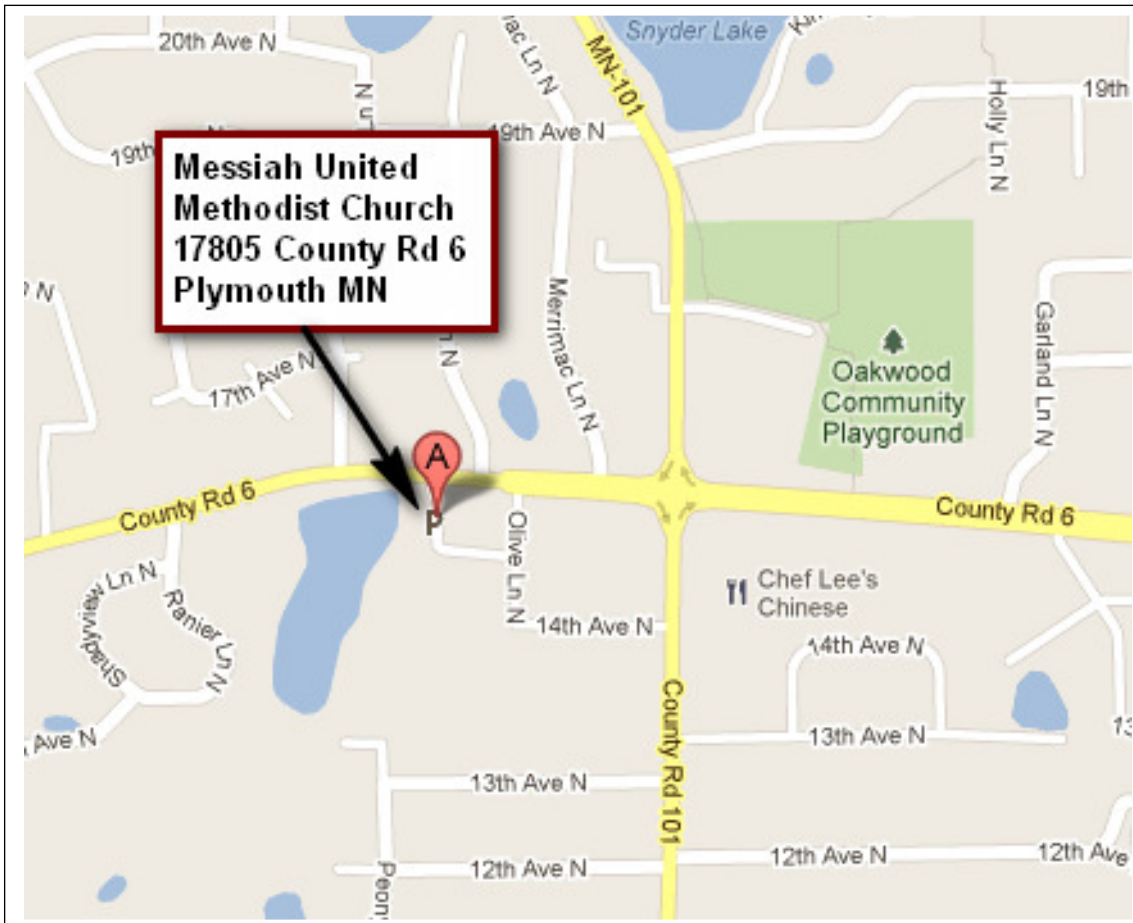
Messiah United Methodist Church 17805 County Rd 6 Plymouth MN

20th Ave N
Snyder Lake
MN-101
19th
19th Ave N
19th
Holly Ln N
Merrimac Ln N
Garland Ln N
17th Ave N
Oakwood Community Playground
A
P
County Rd 6
County Rd 6
Olive Ln N
Chef Lee's Chinese
14th Ave N
14th Ave N
Shadyview Ln N
Ranier Ln N
Ave N
13th Ave N
13th Ave N
County Rd 101
12th Ave N
12th Ave N
12th Ave
Peony